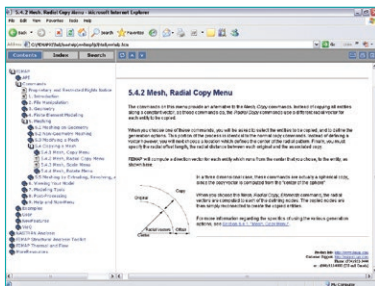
5.4.2 Mesh, Radial Copy Menu - Microsoft Internet Explorer

File Edit View Favorites Tools Help

Back Search Favorites

Address

Go Links

Contents Index Search

FEMAP
API
Commands
Proprietary and Restricted Rights Notice
1. Introduction
2. File Manipulation
3. Geometry
4. Finite Element Modeling
5. Meshing
5.1 Meshing vs Geometry
5.2 Mesh Geometry Meshing
5.3 Modifying a Mesh
5.4 Copying a Mesh
5.4.1 Mesh, Copy Menu
5.4.2 Mesh, Radial Copy Menu
5.4.3 Mesh, Scale Menu
5.4.4 Mesh, Rotate Menu
5.5 Meshing by Extruding, Revolving, a...
6. Viewing Your Model
7. Modeling Tools
8. Post-Processing
9. Help and Workflows
Examples
FAQ
Interfaces
Tools
NASTRAN Analysis
FEMAP Structural Analysis Toolkit
FEMAP Thermal and Flow
Miscellaneous

5.4.2 Mesh, Radial Copy Menu

The commands on this menu provide an alternative to the Mesh, Copy commands. Instead of copying all entities along a constant vector, as these commands do, the Radial Copy commands use a different radial vector for each entity being copied.

When you choose one of these commands, you will be asked to select the entities to be copied, and to define the generation options. The position of the pieces is determined in the normal copy commands. Instead of defining a vector however, you will need to pick a location which defines the center of the radial pattern. Finally, you must specify the radial offset length, the radial distance between each original and the associated copy.

FEMAP will compute a direction vector for each entity which runs from the center that you choose, to the entity, as shown below.

Copy
Original
Radial Increment
Offset
Center

In a Mesh, Radial Copy command, you can actually be copying a spherical copy, since the copy vector is computed from the "center of the pattern"

When you choose the Mesh, Radial Copy, Element command, the radial vectors are computed to each of the element centroids. The copied nodes are then radially repositioned to create the copied element.

For more information regarding the specifics of using the various generation options, see Section 5.4.1 "Mesh, Copy Menu".

My Computer